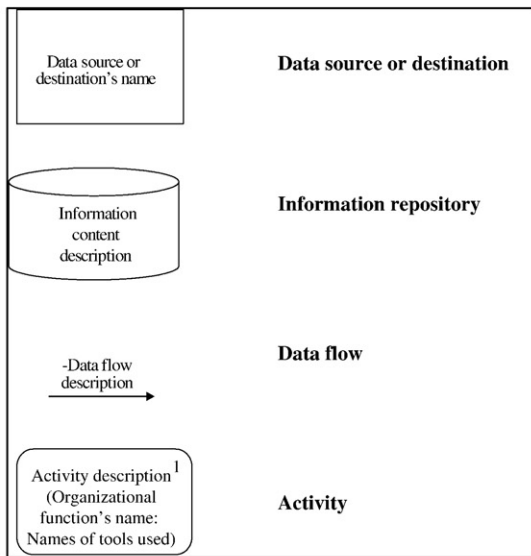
Data source or destination's name

Data source or destination

Information content description

Information repository

-Data flow description

Data flow

Activity description$^1$ (Organizational function's name: Names of tools used)

Activity